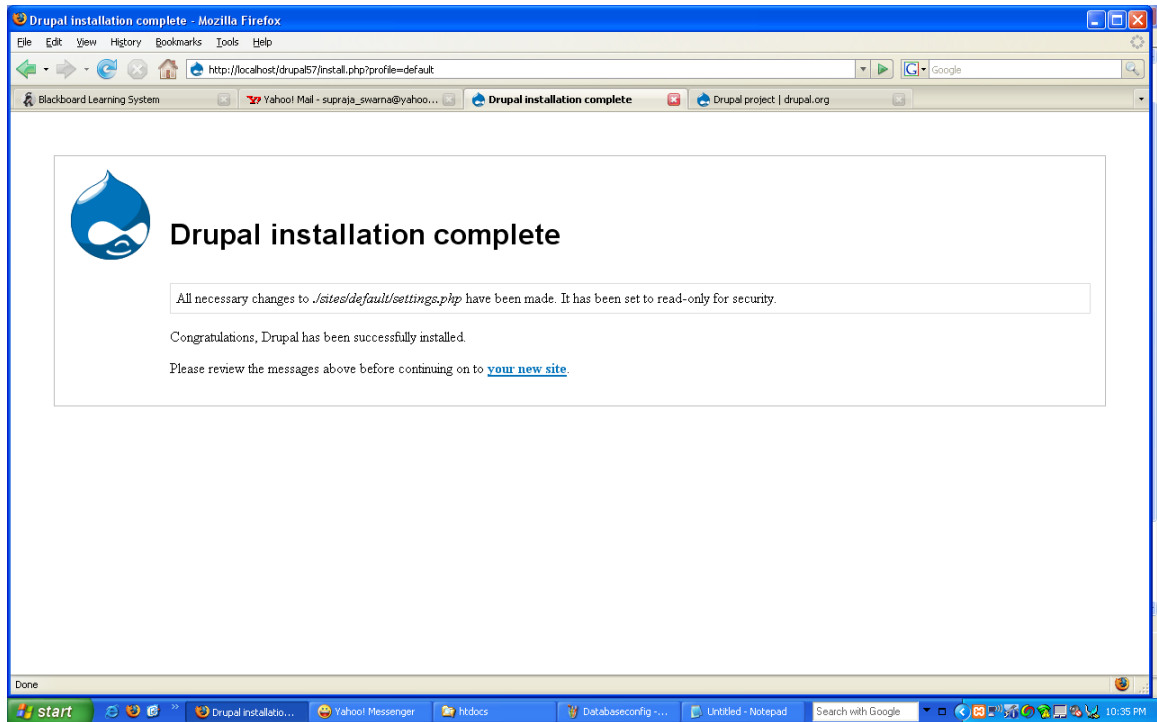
Drupal installation complete - Mozilla Firefox

File Edit View History Bookmarks Tools Help

http://localhost/drupal57/install.php?profile=default

Google

Blackboard Learning System
Yahoo! Mail - supraja_swarna@yahoo...
Drupal installation complete
Drupal project | drupal.org

Drupal installation complete

All necessary changes to ./sites/default/settings.php have been made. It has been set to read-only for security.

Congratulations, Drupal has been successfully installed.

Please review the messages above before continuing on to your new site.

Done

start
Drupal installatio...
Yahoo! Messenger
htdocs
Databaseconfig -...
Untitled - Notepad
Search with Google
10:35 PM